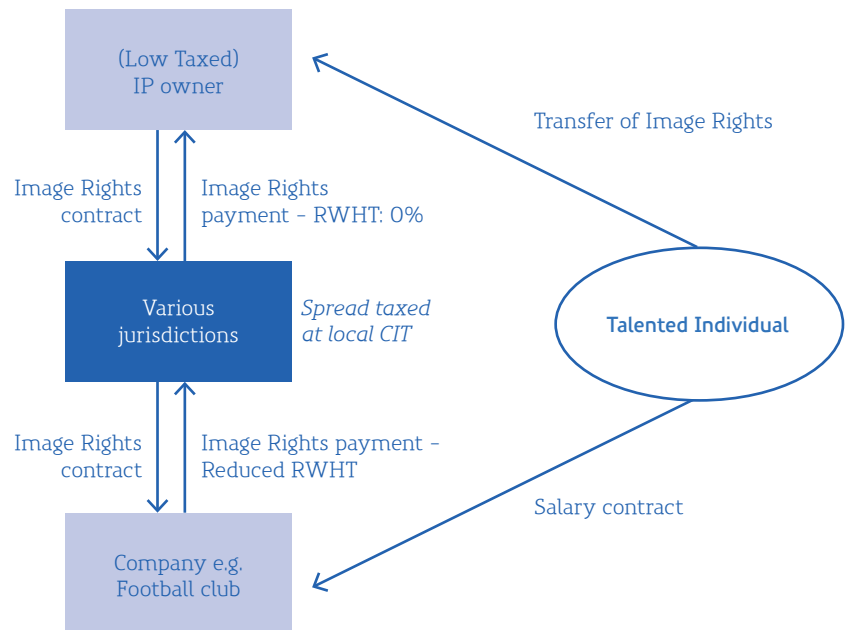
(Low Taxed) IP owner

Transfer of Image Rights

Image Rights contract

Image Rights payment - RWHT: 0%

Various jurisdictions

*Spread taxed at local CIT*

Talented Individual

Image Rights contract

Image Rights payment - Reduced RWHT

Salary contract

Company e.g. Football club